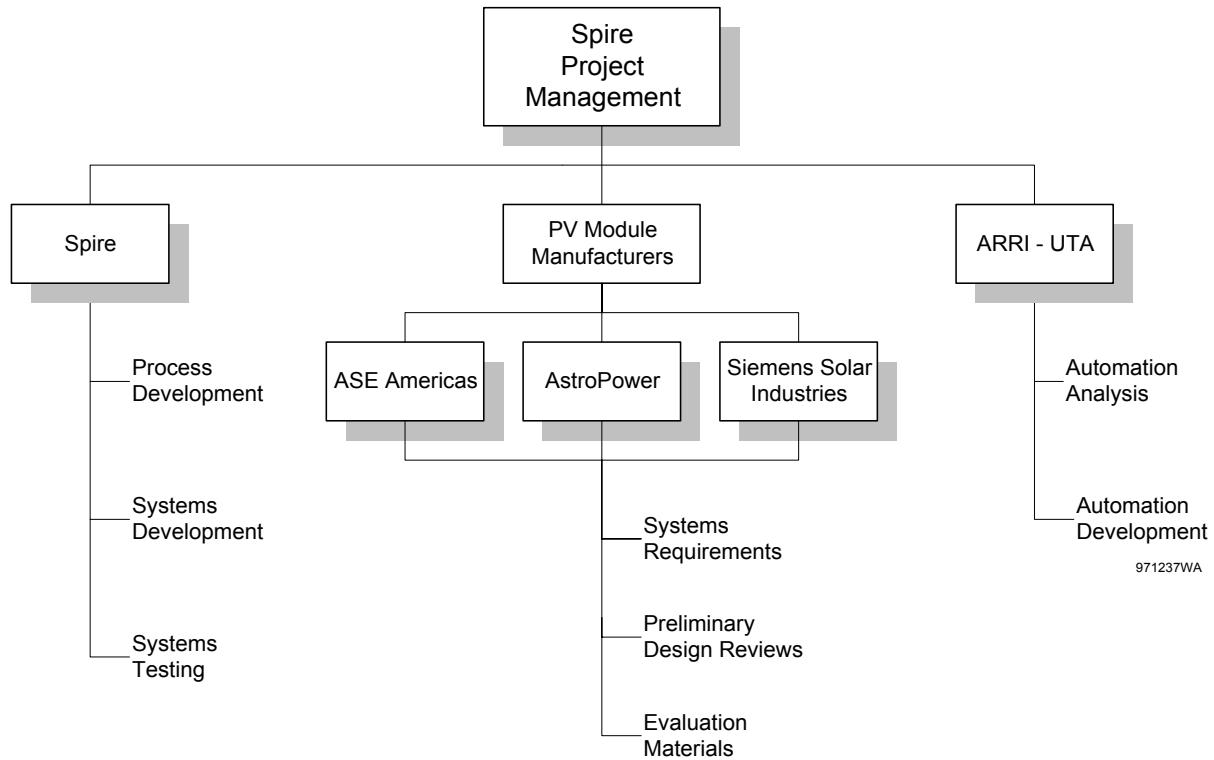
Spire Project Management

Spire

PV Module Manufacturers

ARRI - UTA

Process Development

Systems Development

Systems Testing

ASE Americas

AstroPower

Siemens Solar Industries

Systems Requirements

Preliminary Design Reviews

Evaluation Materials

Automation Analysis

Automation Development

971237WA